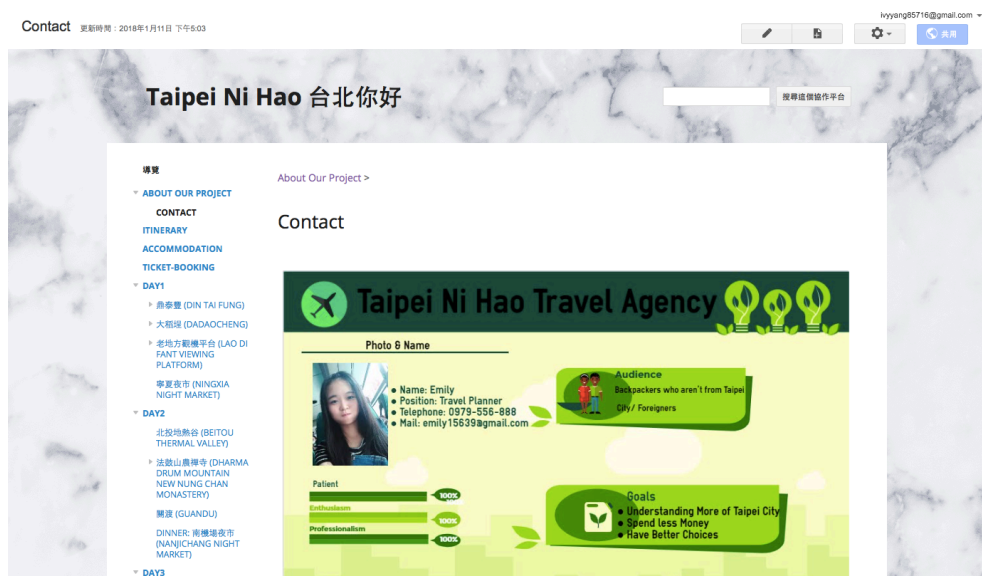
Contact 更新時間：2018年1月11日 下午5:03

ivyyang85716@gmail.com

共用

Taipei Ni Hao 台北你好

搜尋這個協作平台

導覽

ABOUT OUR PROJECT

CONTACT

ITINERARY

ACCOMMODATION

TICKET-BOOKING

DAY1

鼎泰豐 (DIN TAI FUNG)

大稻埕 (DADAOCHENG)

老地方觀機平台 (LAO DI FANT VIEWING PLATFORM)

寧夏夜市 (NINGXIA NIGHT MARKET)

DAY2

北投地熱谷 (BEITOU THERMAL VALLEY)

法鼓山農禪寺 (DHARMA DRUM MOUNTAIN NEW NUNG CHAN MONASTERY)

關渡 (GUANDU)

DINNER: 南機場夜市 (NANJICHANG NIGHT MARKET)

DAY3

About Our Project >

Contact

Taipei Ni Hao Travel Agency

Photo & Name

Name: Emily
Position: Travel Planner
Telephone: 0979-556-888
Mail: emily15639@gmail.com

Audience
Backpackers who aren't from Taipei City/ Foreigners

Patient 100%
Enthusiasm 100%
Professionalism 100%

Goals
Understanding More of Taipei City
Spend less Money
Have Better Choices